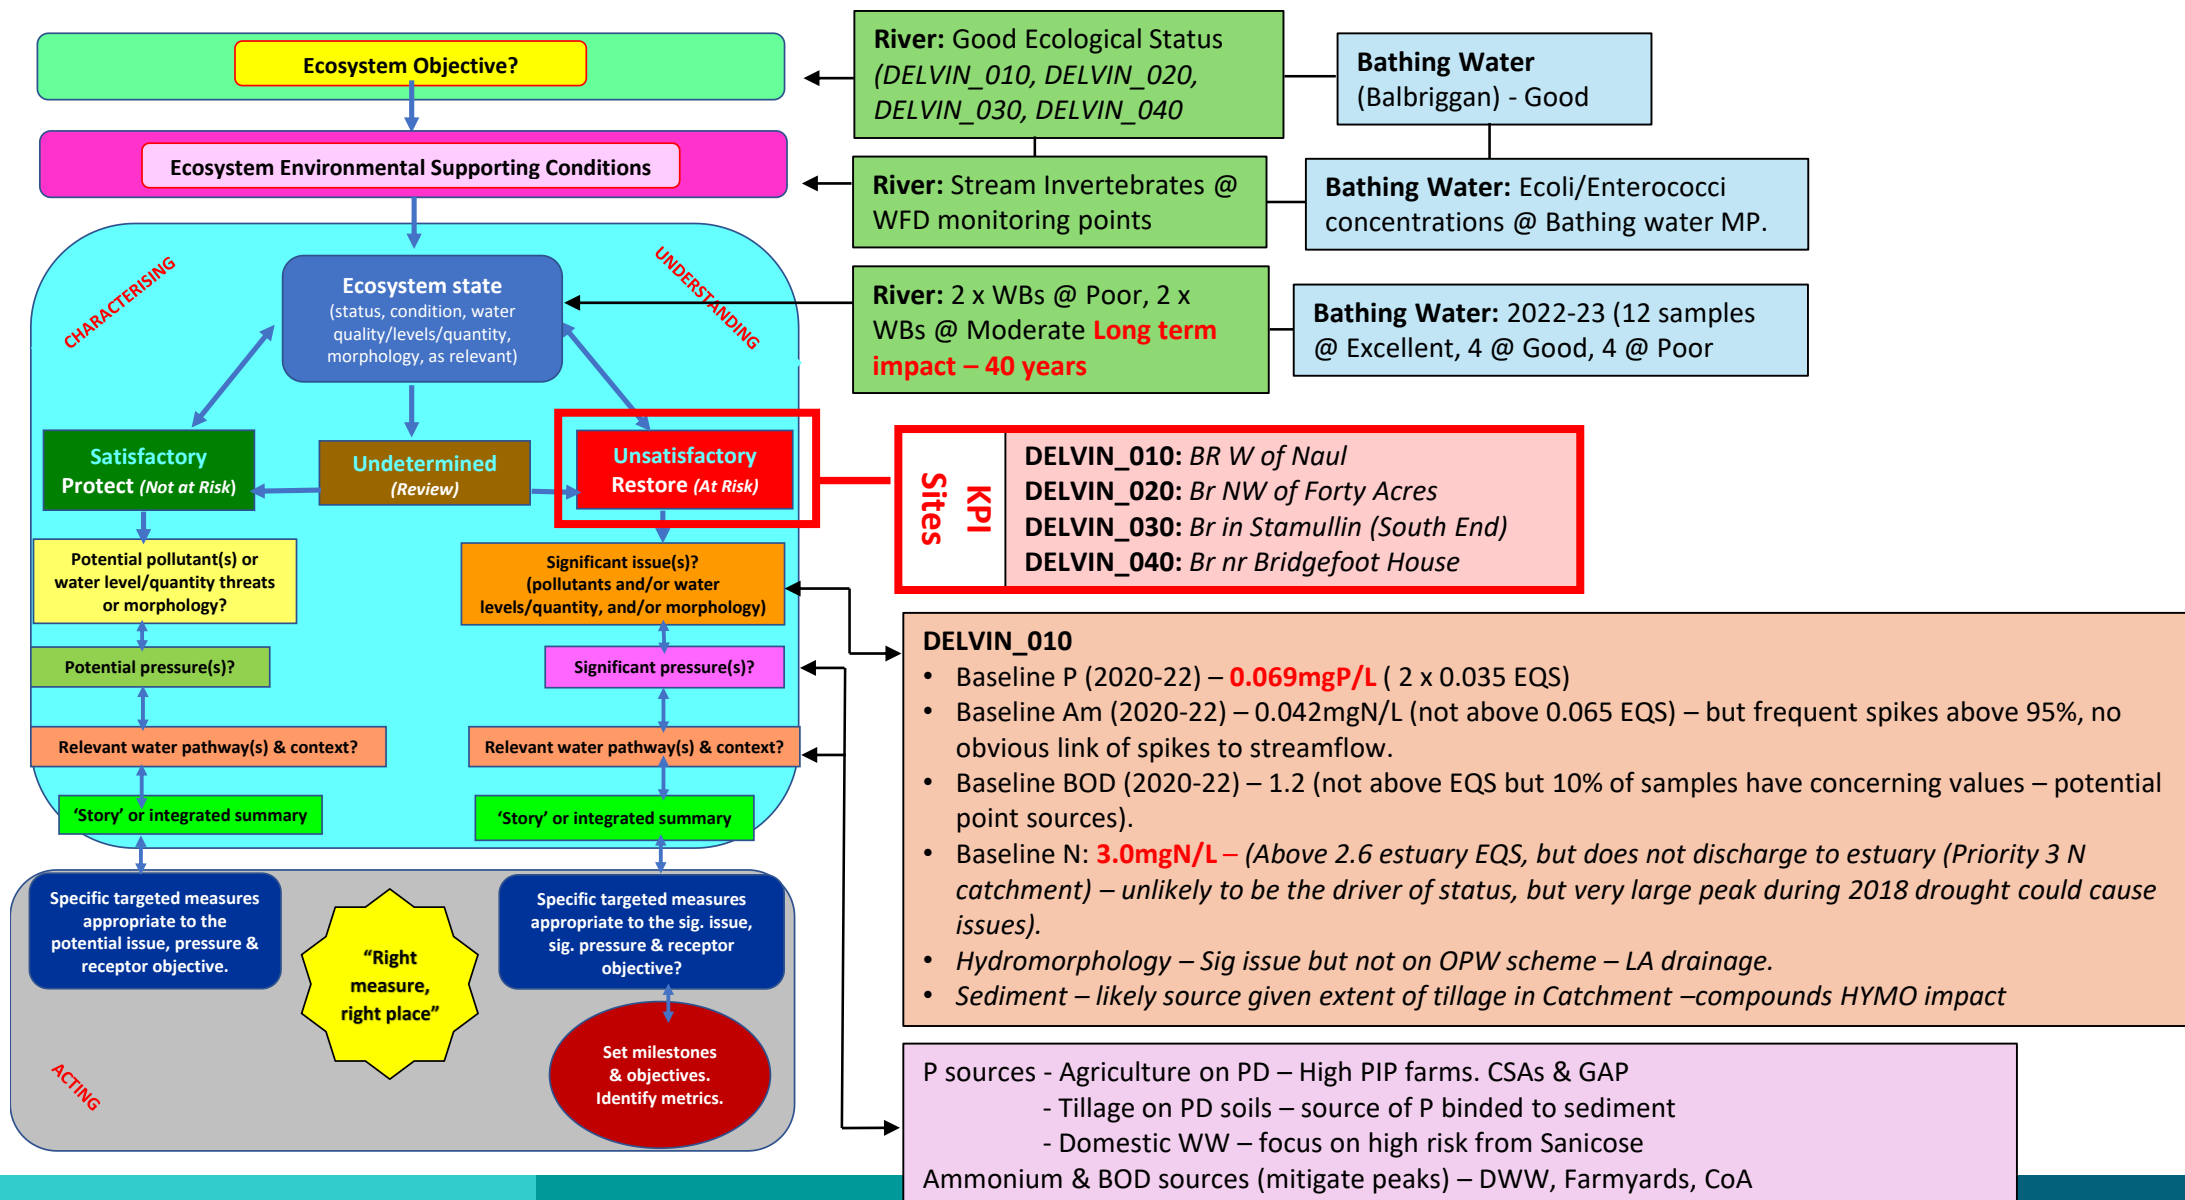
Ecosystem Objective?

Ecosystem Environmental Supporting Conditions

CHARACTERISING

UNDERSTANDING

Ecosystem state
(status, condition, water quality/levels/quantity, morphology, as relevant)

Satisfactory
Protect (Not at Risk)

Undetermined
(Review)

Unsatisfactory
Restore (At Risk)

Potential pollutant(s) or water level/quantity threats or morphology?

Potential pressure(s)?

Relevant water pathway(s) & context?

'Story' or integrated summary

Significant issue(s)?
(pollutants and/or water levels/quantity, and/or morphology)

Significant pressure(s)?

Relevant water pathway(s) & context?

'Story' or integrated summary

Specific targeted measures appropriate to the potential issue, pressure & receptor objective.

"Right measure, right place"

Specific targeted measures appropriate to the sig. issue, sig. pressure & receptor objective?

Set milestones & objectives. Identify metrics.

ACTING

River: Good Ecological Status (DELVIN_010, DELVIN_020, DELVIN_030, DELVIN_040

Bathing Water (Balbriggan) - Good

River: Stream Invertebrates @ WFD monitoring points

Bathing Water: Ecoli/Enterococci concentrations @ Bathing water MP.

River: 2 x WBs @ Poor, 2 x WBs @ Moderate Long term impact – 40 years

Bathing Water: 2022-23 (12 samples @ Excellent, 4 @ Good, 4 @ Poor

KPI Sites

DELVIN_010: BR W of Naul
DELVIN_020: Br NW of Forty Acres
DELVIN_030: Br in Stamullin (South End)
DELVIN_040: Br nr Bridgefoot House

DELVIN_010
• Baseline P (2020-22) – 0.069mgP/L ( 2 x 0.035 EQS)
• Baseline Am (2020-22) – 0.042mgN/L (not above 0.065 EQS) – but frequent spikes above 95%, no obvious link of spikes to streamflow.
• Baseline BOD (2020-22) – 1.2 (not above EQS but 10% of samples have concerning values – potential point sources).
• Baseline N: 3.0mgN/L – (Above 2.6 estuary EQS, but does not discharge to estuary (Priority 3 N catchment) – unlikely to be the driver of status, but very large peak during 2018 drought could cause issues).
• Hydromorphology – Sig issue but not on OPW scheme – LA drainage.
• Sediment – likely source given extent of tillage in Catchment –compounds HYMO impact

P sources - Agriculture on PD – High PIP farms. CSAs & GAP
- Tillage on PD soils – source of P binded to sediment
- Domestic WW – focus on high risk from Sanicose
Ammonium & BOD sources (mitigate peaks) – DWW, Farmyards, CoA